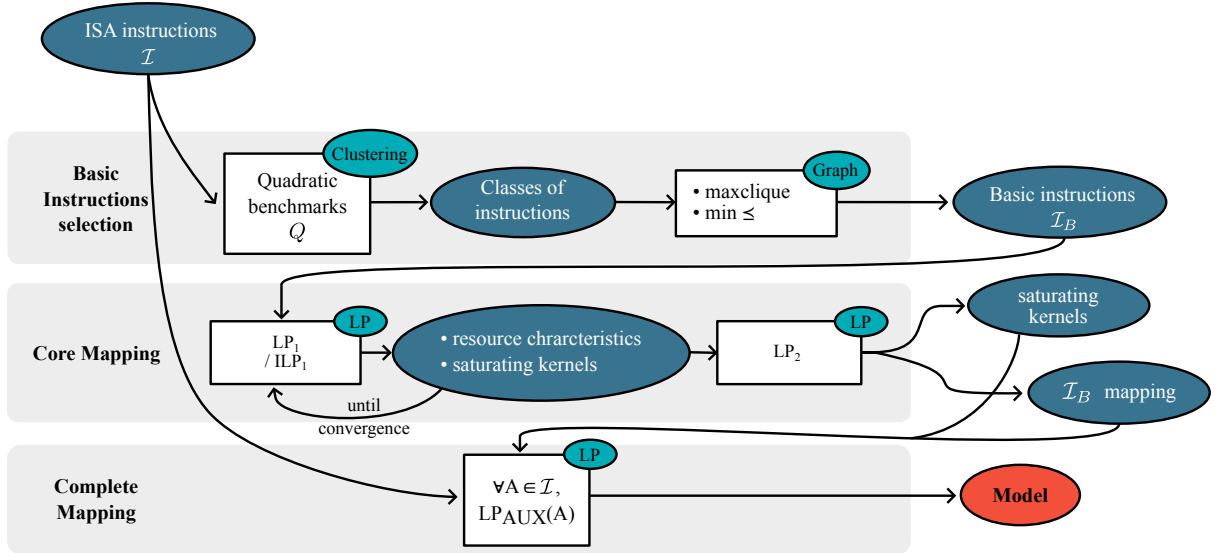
ISA instructions
$\mathcal{I}$

Basic Instructions selection

Clustering

Quadratic benchmarks
$Q$

Classes of instructions

Graph

• maxclique
• min ≤

Basic instructions
$\mathcal{I}_B$

Core Mapping

LP

$LP_1$
/ $ILP_1$

• resource chrcarteristics
• saturating kernels

until convergence

LP

$LP_2$

saturating kernels

$\mathcal{I}_B$ mapping

Complete Mapping

LP

$\forall A \in \mathcal{I}$,
$LP_{AUX}(A)$

Model